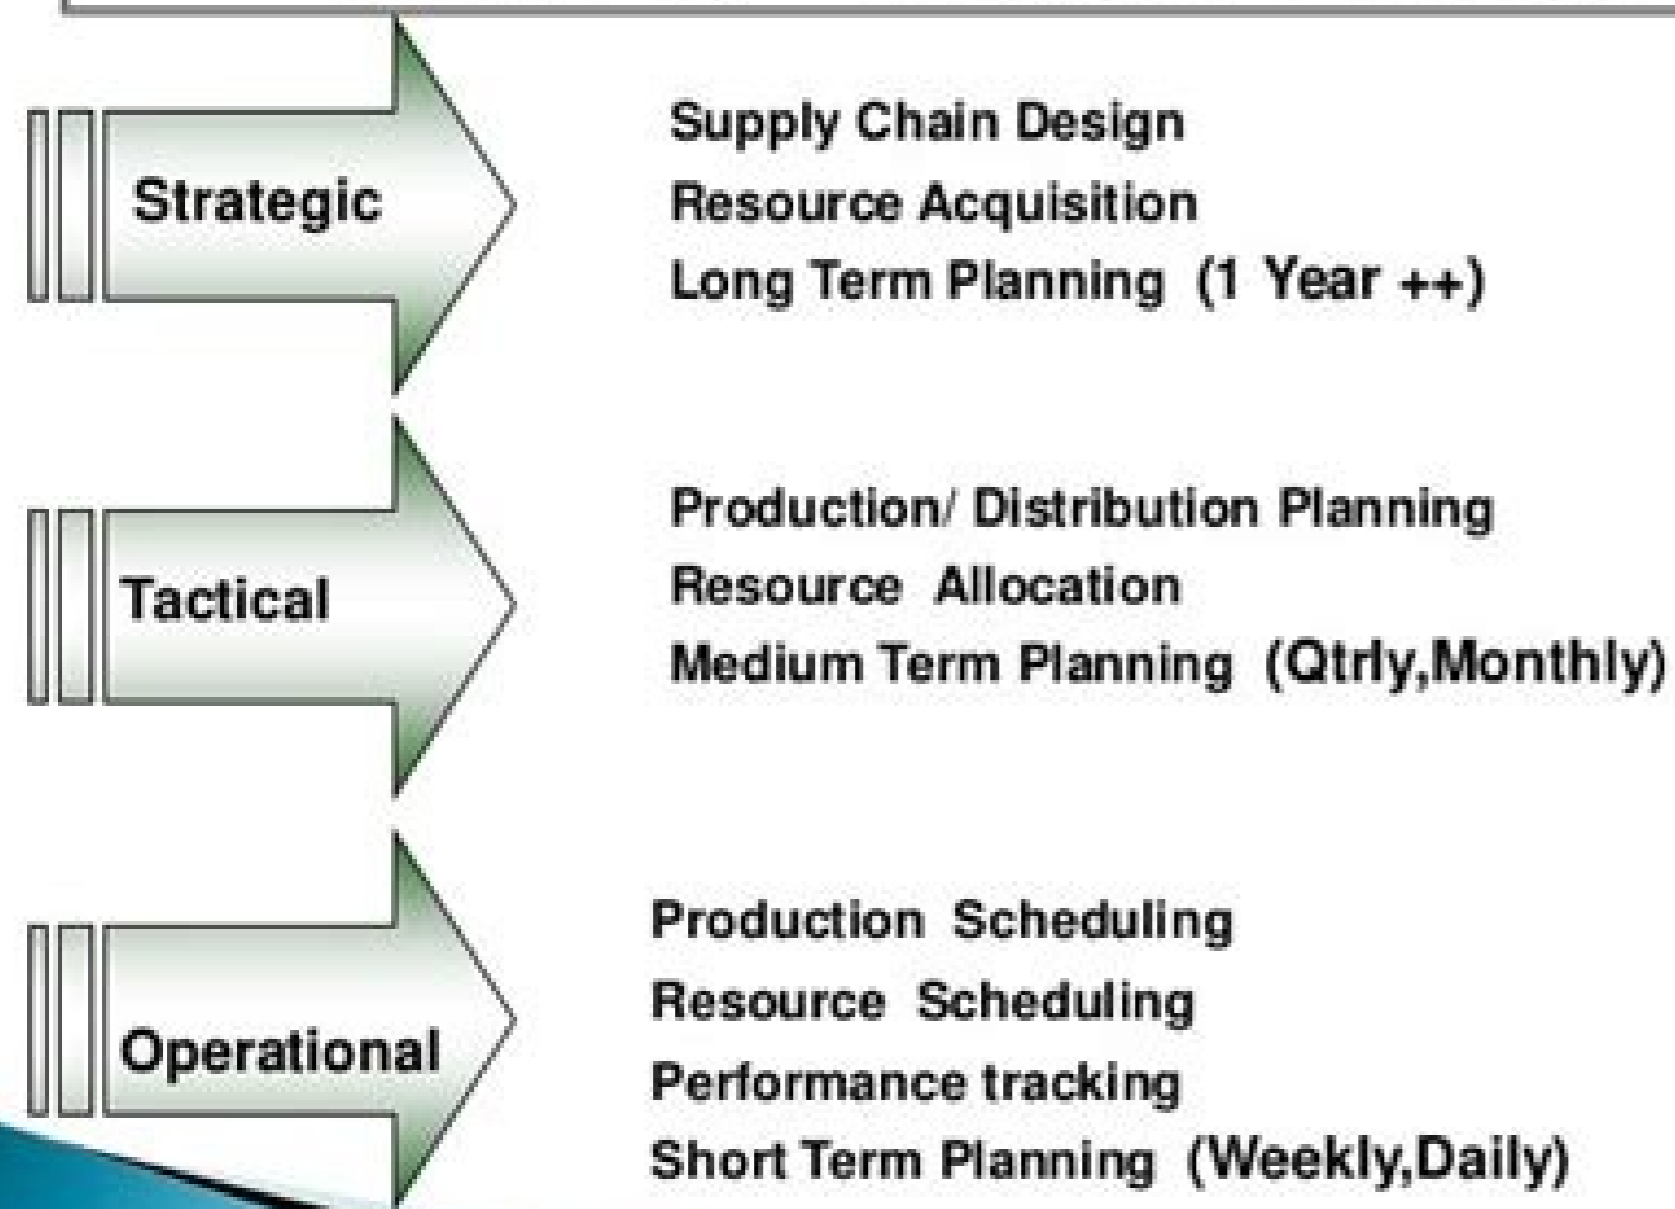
Strategic

Supply Chain Design
Resource Acquisition
Long Term Planning (1 Year ++)

Tactical

Production/ Distribution Planning
Resource Allocation
Medium Term Planning (Qtrly,Monthly)

Operational

Production Scheduling
Resource Scheduling
Performance tracking
Short Term Planning (Weekly,Daily)